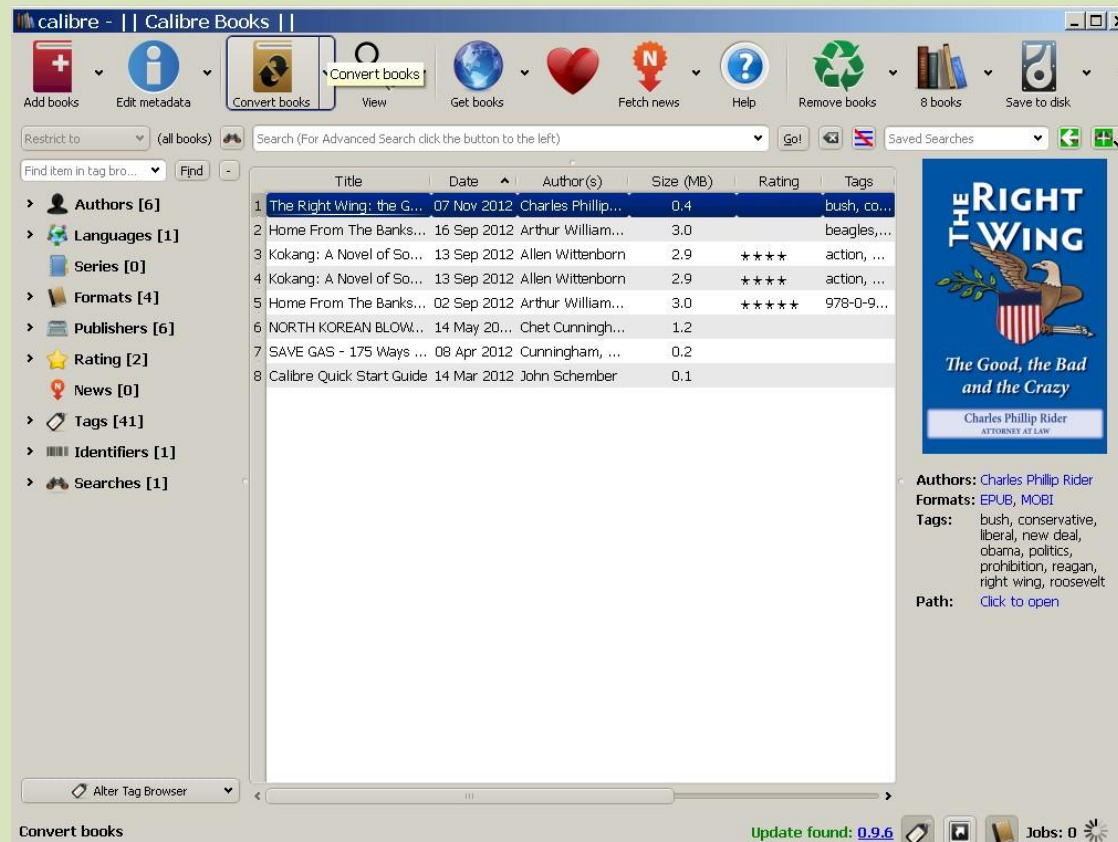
calibre - || Calibre Books ||

Add books
Edit metadata
Convert books
Convert books
View
Get books
Fetch news
Help
Remove books
8 books
Save to disk

Restrict to
(all books)
Search (For Advanced Search click the button to the left)
Go!
Saved Searches

Find item in tag bro...
Find
-

Authors [6]
Languages [1]
Series [0]
Formats [4]
Publishers [6]
Rating [2]
News [0]
Tags [41]
Identifiers [1]
Searches [1]

| | Title | Date | Author(s) | Size (MB) | Rating | Tags |
|---|---|---|---|---|---|---|
| 1 | The Right Wing: the G... | 07 Nov 2012 | Charles Phillip... | 0.4 | | bush, co... |
| 2 | Home From The Banks... | 16 Sep 2012 | Arthur William... | 3.0 | | beagles,... |
| 3 | Kokang: A Novel of So... | 13 Sep 2012 | Allen Wittenborn | 2.9 | ★★★★ | action, ... |
| 4 | Kokang: A Novel of So... | 13 Sep 2012 | Allen Wittenborn | 2.9 | ★★★★ | action, ... |
| 5 | Home From The Banks... | 02 Sep 2012 | Arthur William... | 3.0 | ★★★★★ | 978-0-9... |
| 6 | NORTH KOREAN BLOW... | 14 May 20... | Chet Cunningh... | 1.2 | | |
| 7 | SAVE GAS - 175 Ways ... | 08 Apr 2012 | Cunningham, ... | 0.2 | | |
| 8 | Calibre Quick Start Guide | 14 Mar 2012 | John Schember | 0.1 | | |

THE RIGHT WING
The Good, the Bad and the Crazy
Charles Phillip Rider
ATTORNEY AT LAW

Authors: Charles Phillip Rider
Formats: EPUB, MOBI
Tags: bush, conservative, liberal, new deal, obama, politics, prohibition, reagan, right wing, roosevelt
Path: Click to open

Alter Tag Browser

Convert books
Update found: 0.9.6
Jobs: 0